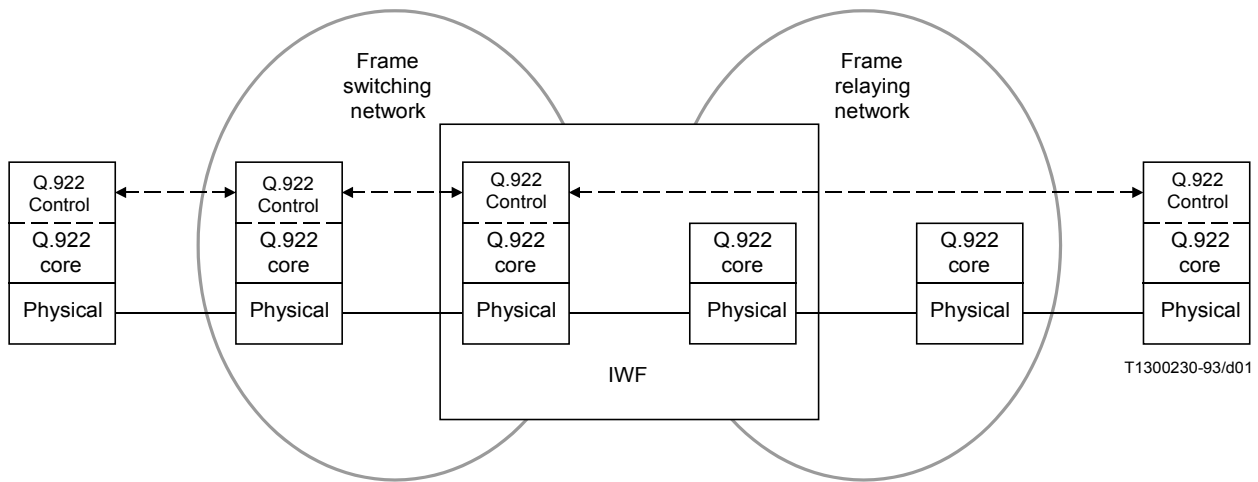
Frame switching network

Frame relaying network

Q.922 Control
Q.922 core
Physical

Q.922 Control
Q.922 core
Physical

Q.922 Control
Q.922 core
Physical

Q.922 core
Physical

IWF

Q.922 core
Physical

Q.922 Control
Q.922 core
Physical

T1300230-93/d01